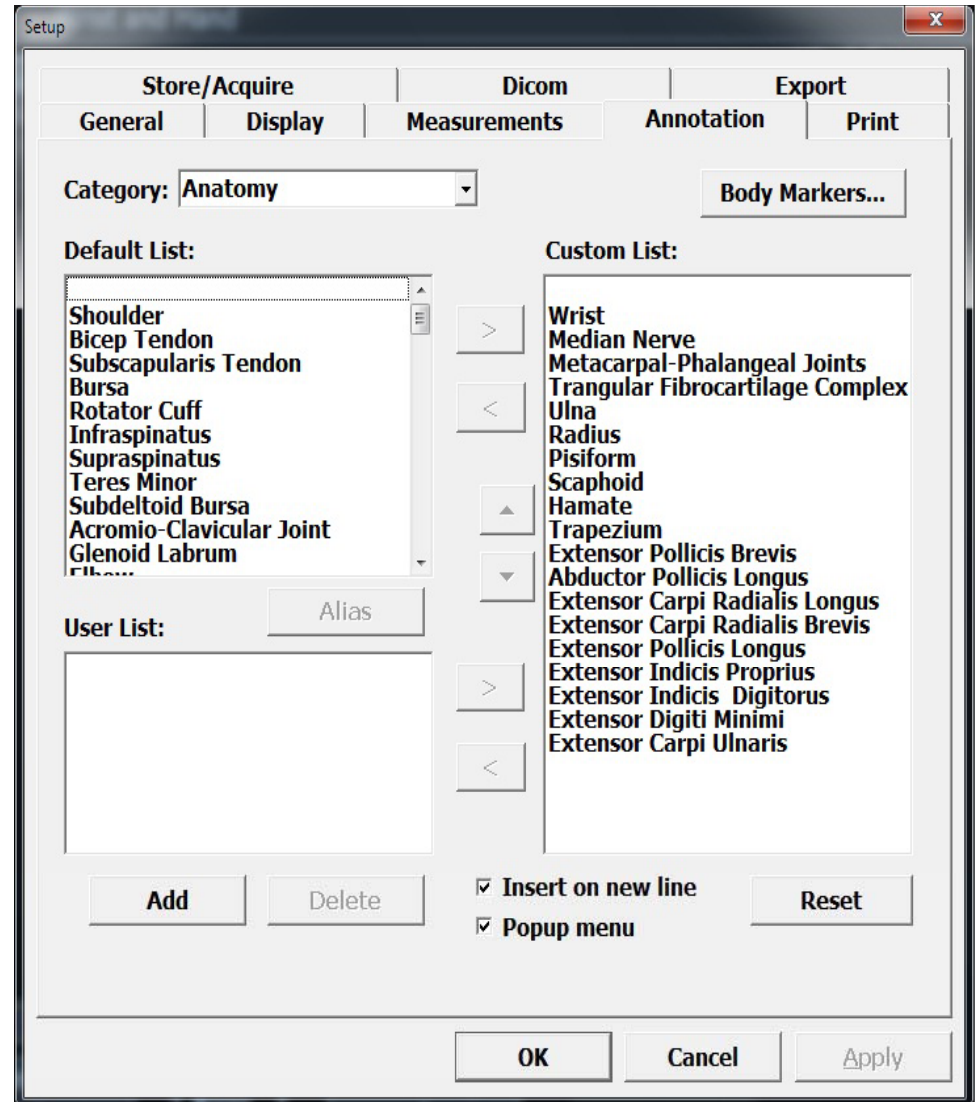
Setup

Store/Acquire | Dicom | Export
General | Display | Measurements | Annotation | Print

Category: Anatomy

Body Markers...

Default List:

Shoulder
Bicep Tendon
Subscapularis Tendon
Bursa
Rotator Cuff
Infraspinatus
Supraspinatus
Teres Minor
Subdeltoid Bursa
Acromio-Clavicular Joint
Glenoid Labrum
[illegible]

Custom List:

Wrist
Median Nerve
Metacarpal-Phalangeal Joints
Trangular Fibrocartilage Complex
Ulna
Radius
Pisiform
Scaphoid
Hamate
Trapezium
Extensor Pollicis Brevis
Abductor Pollicis Longus
Extensor Carpi Radialis Longus
Extensor Carpi Radialis Brevis
Extensor Pollicis Longus
Extensor Indicis Proprius
Extensor Indicis Digitorus
Extensor Digiti Minimi
Extensor Carpi Ulnaris

>
<

Alias

User List:

>
<

Add
Delete

☑ Insert on new line
☑ Popup menu

Reset

OK
Cancel
Apply